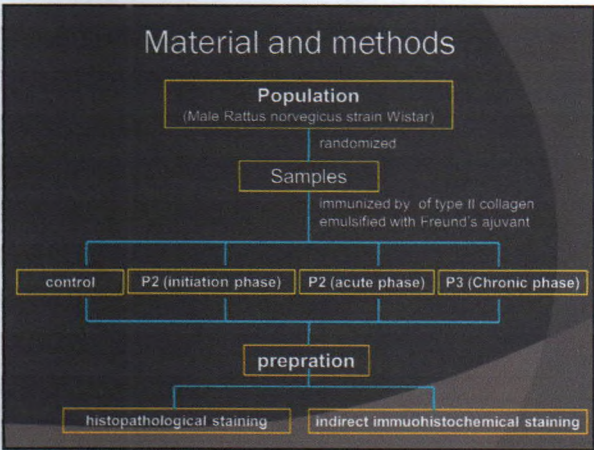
Material and methods

Population
(Male Rattus norvegicus strain Wistar)

randomized

Samples

immunized by of type II collagen emulsified with Freund's ajuvant

control

P2 (initiation phase)

P2 (acute phase)

P3 (Chronic phase)

prepration

histopathological staining

indirect immuohistochemical staining